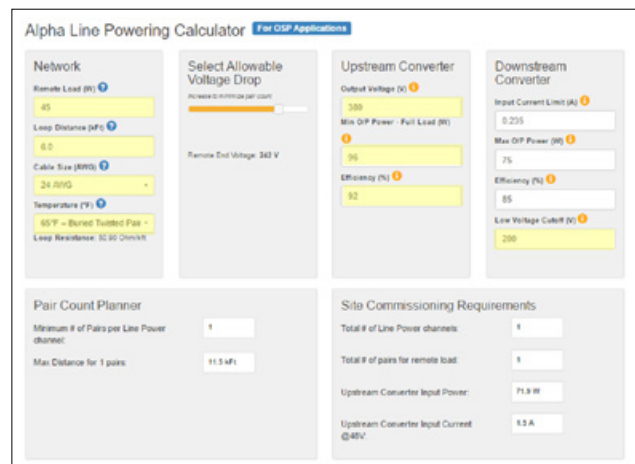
Alpha Line Powering Calculator For OSP Applications

Network

Remote Load (W)

45

Loop Distance (kFt)

6.0

Cable Size (AWG)

24 AWG

Temperature (°F)

65°F – Buried Twisted Pair

Loop Resistance: 50.90 Ohm/kft

Select Allowable Voltage Drop

Increase to minimize pair count

Remote End Voltage: 343 V

Upstream Converter

Output Voltage (V)

380

Min O/P Power - Full Load (W)

96

Efficiency (%)

92

Downstream Converter

Input Current Limit (A)

0.235

Max O/P Power (W)

75

Efficiency (%)

85

Low Voltage Cutoff (V)

200

Pair Count Planner

Minimum # of Pairs per Line Power channel:

1

Max Distance for 1 pairs

11.5 kFt

Site Commissioning Requirements

Total # of Line Power channels

1

Total # of pairs for remote load

1

Upstream Converter Input Power:

71.9 W

Upstream Converter Input Current @48V:

1.5 A